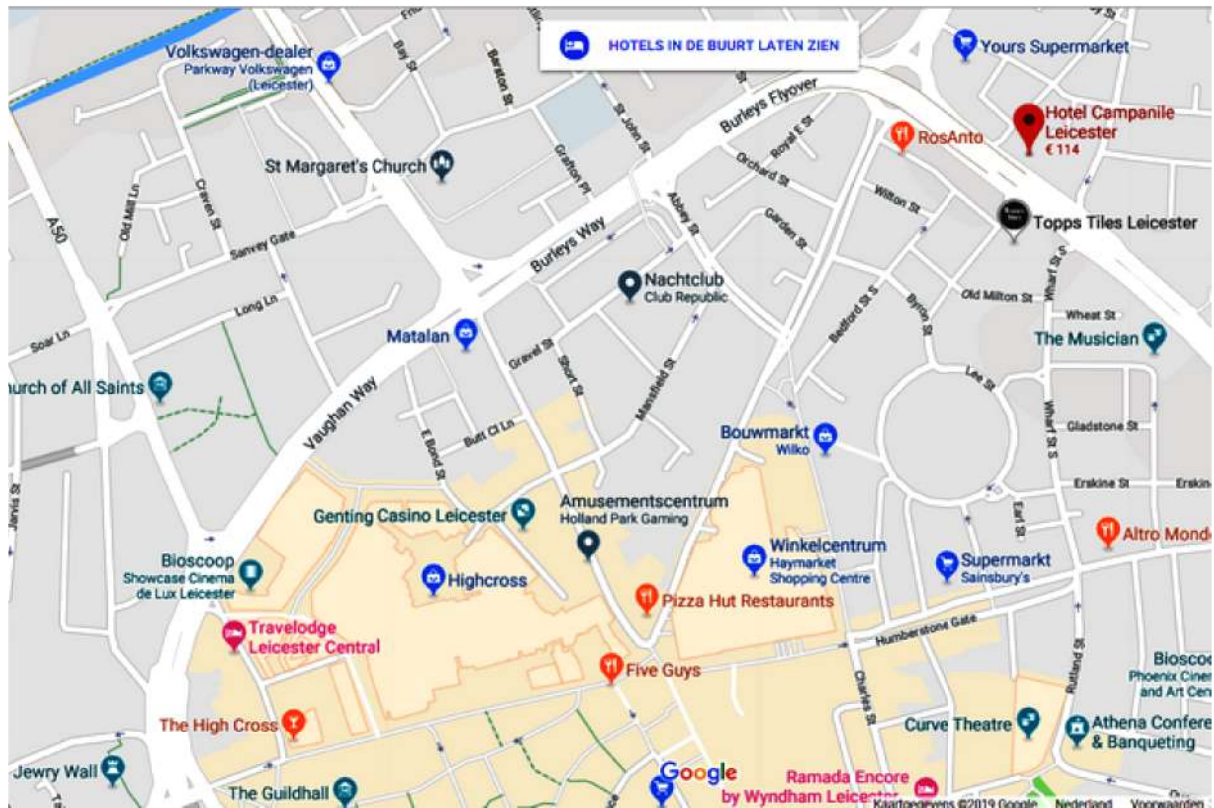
HOTELS IN DE BUURT LATEN ZIEN

Volkswagen-dealer
Parkway Volkswagen (Leicester)

Yours Supermarket

Hotel Campanile Leicester
€ 114

RosAnto

Burleys Flyover

St Margaret's Church

Topps Tiles Leicester

Baxton St
Bay St
St John St
Grafton Pl
Royal E St
Orchard St
Wilton St
Garden St
Abbey St
Craven St
Old Mill Ln
A50
Sanvey Gate
Burleys Way
Long Ln
Soar Ln

Nachtclub
Club Republic

Old Milton St
Wharf St N
Wheat St
Bedford St S
Byron St

Matalan

The Musician

hurch of All Saints

Gravel St
Short St
Mansfield St
Lee St
Vaughan Way
Butt Cl Ln
E Bond St

Bouwmarkt
Wilko

Gladstone St
Wharf St S
Erskine St
Erskin
Earl St

Amusementscentrum
Holland Park Gaming

Genting Casino Leicester

Altro Mond

Bioscoop
Showcase Cinema de Lux Leicester

Highcross

Winkelcentrum
Haymarket Shopping Centre

Supermarkt
Sainsbury's

Pizza Hut Restaurants

Travelodge Leicester Central

Humberstone Gate

Five Guys

Biosco
Phoenix Ciner and Art Cen

Rutland St
Charles St

The High Cross

Curve Theatre

Athena Confer & Banqueting

Jewry Wall

Google

Ramada Encore by Wyndham Leicester

The Guildhall

Kaartgegevens ©2019 Google Nederland Voorwaarden